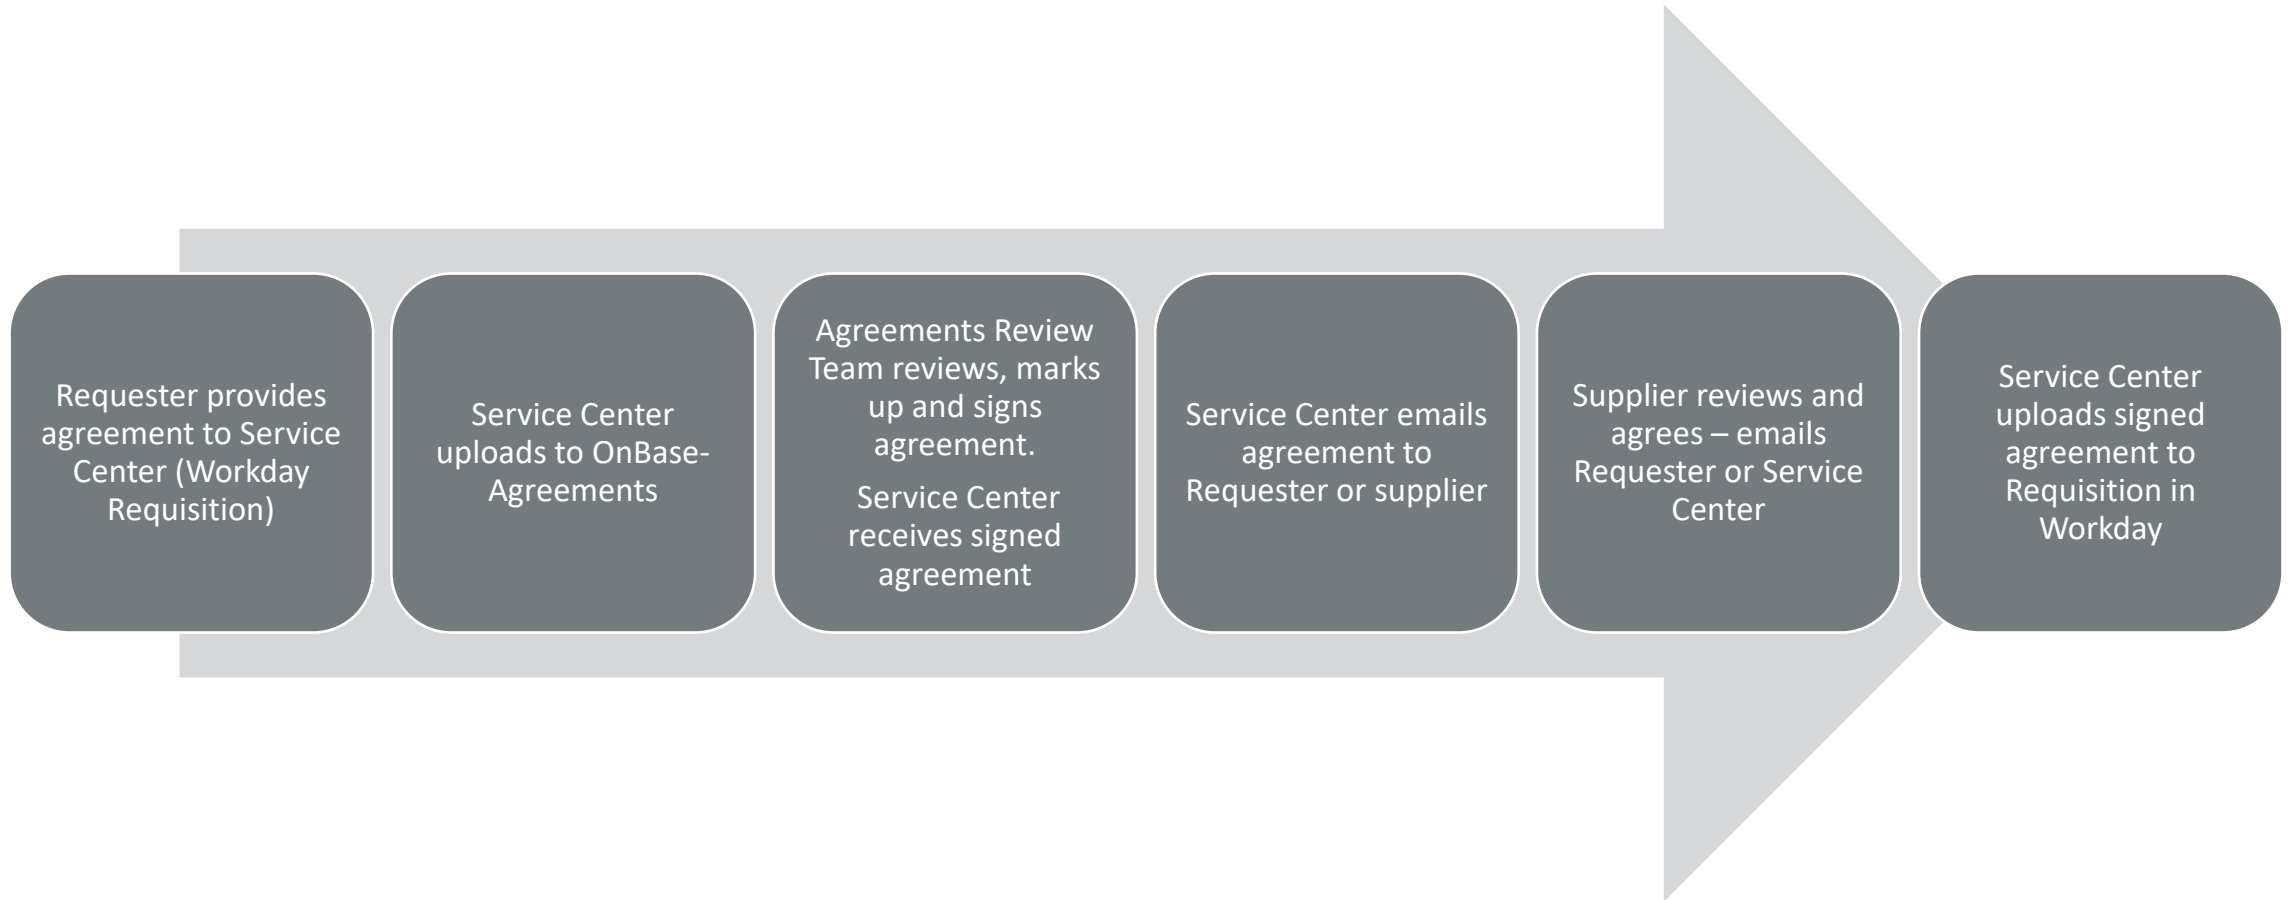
Requester provides agreement to Service Center (Workday Requisition)

Service Center uploads to OnBase-Agreements

Agreements Review Team reviews, marks up and signs agreement.

Service Center receives signed agreement

Service Center emails agreement to Requester or supplier

Supplier reviews and agrees – emails Requester or Service Center

Service Center uploads signed agreement to Requisition in Workday